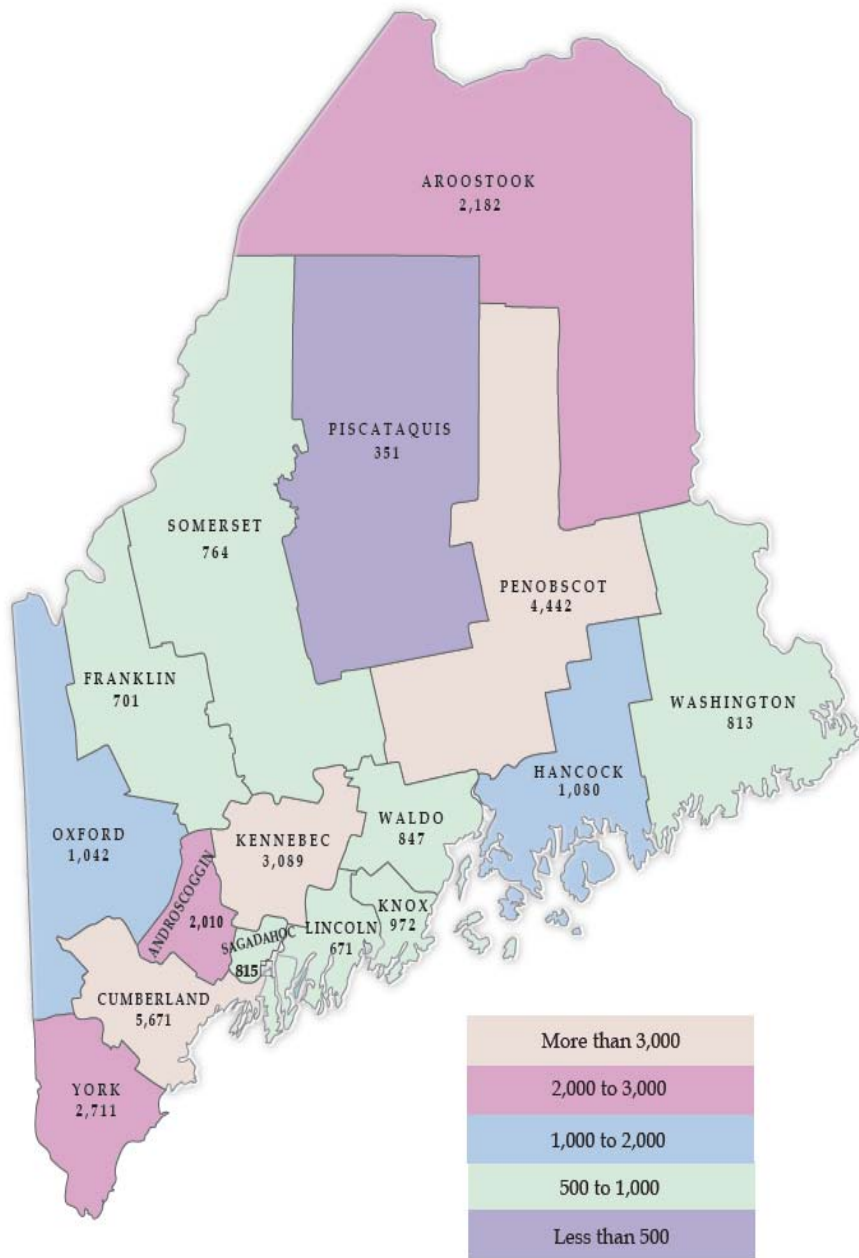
AROOSTOOK
2,182

PISCATAQUIS
351

SOMERSET
764

PENOBSCOT
4,442

FRANKLIN
701

WASHINGTON
813

HANCOCK
1,080

OXFORD
1,042

KENNEBEC
3,089

WALDO
847

ANDROSCOGGIN
2,010

KNOX
972

SAGADAHOC
815

LINCOLN
671

CUMBERLAND
5,671

YORK
2,711

More than 3,000
2,000 to 3,000
1,000 to 2,000
500 to 1,000
Less than 500